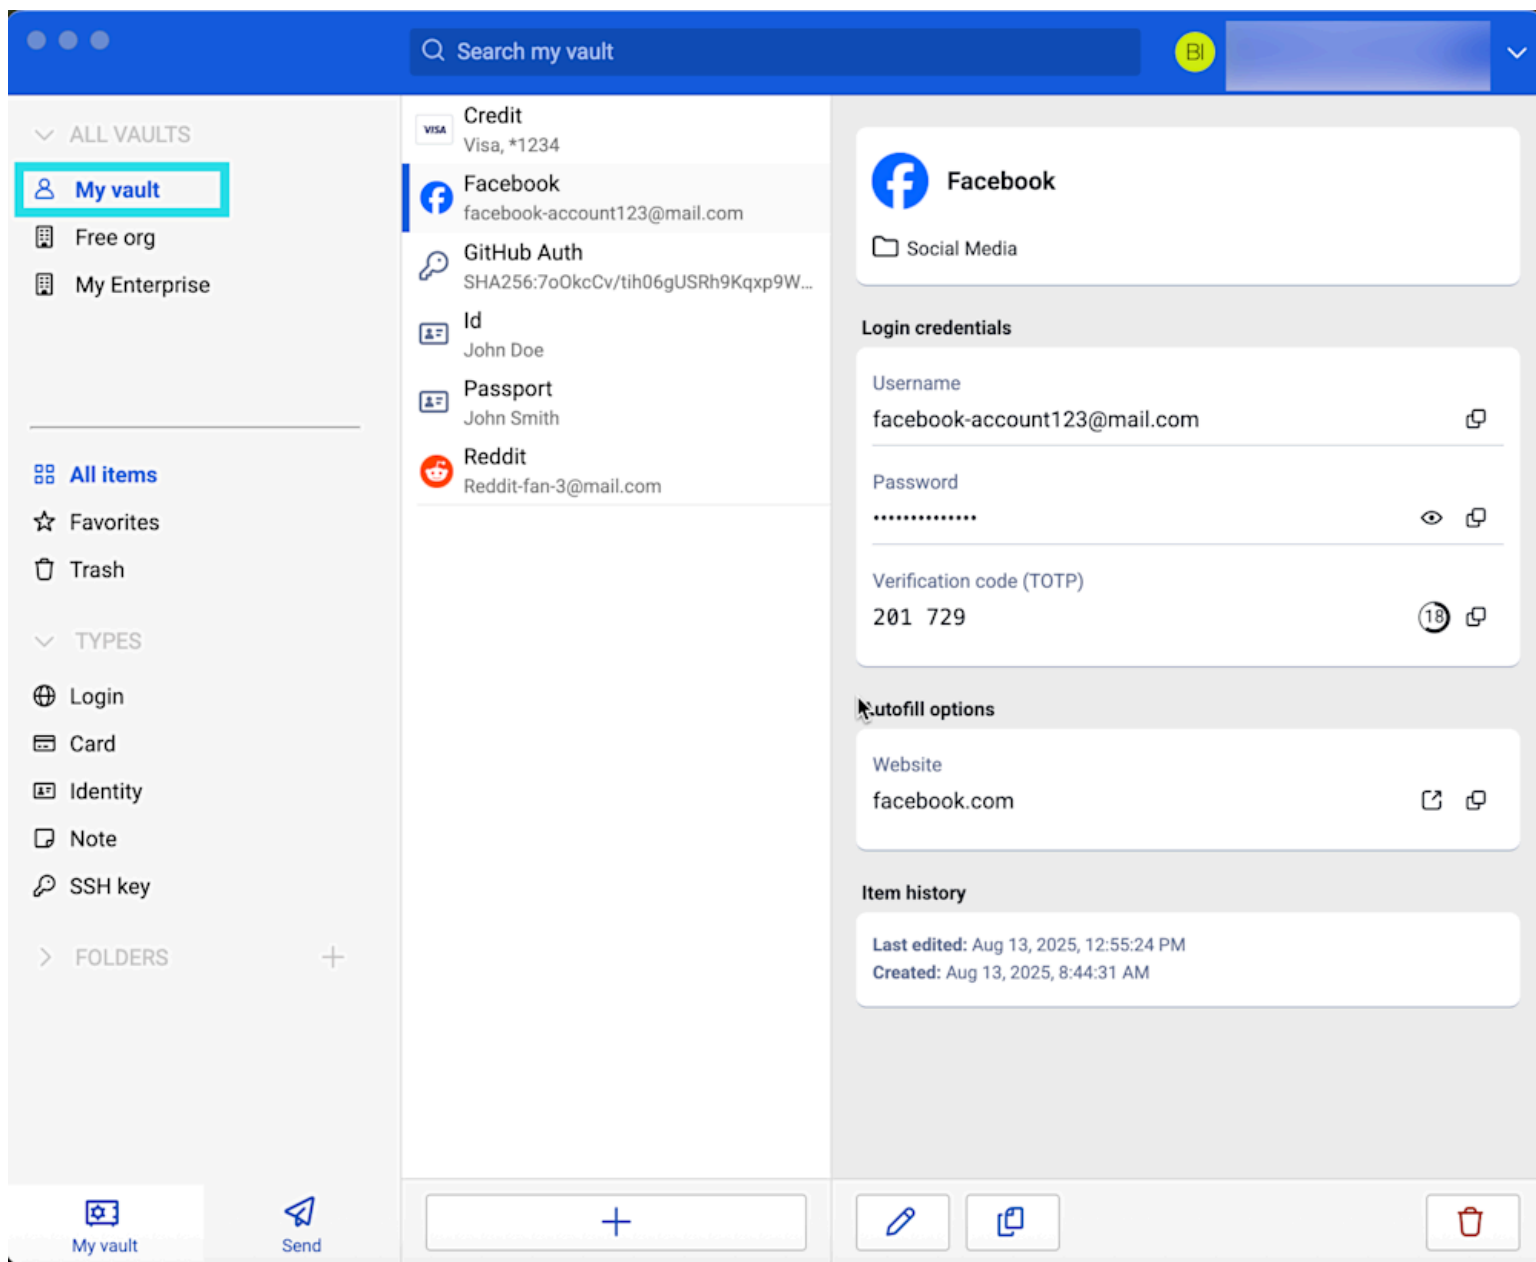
Search my vault

BI

ALL VAULTS
My vault
Free org
My Enterprise

All items
Favorites
Trash

TYPES
Login
Card
Identity
Note
SSH key

FOLDERS

My vault
Send

VISA
Credit
Visa, *1234
Facebook
facebook-account123@mail.com
GitHub Auth
SHA256:7oOkcCv/tih06gUSRh9Kqxp9W...
Id
John Doe
Passport
John Smith
Reddit
Reddit-fan-3@mail.com

Facebook
Social Media

Login credentials
Username
facebook-account123@mail.com
Password
••••••••••••••
Verification code (TOTP)
201 729
18

utofill options
Website
facebook.com

Item history
Last edited: Aug 13, 2025, 12:55:24 PM
Created: Aug 13, 2025, 8:44:31 AM